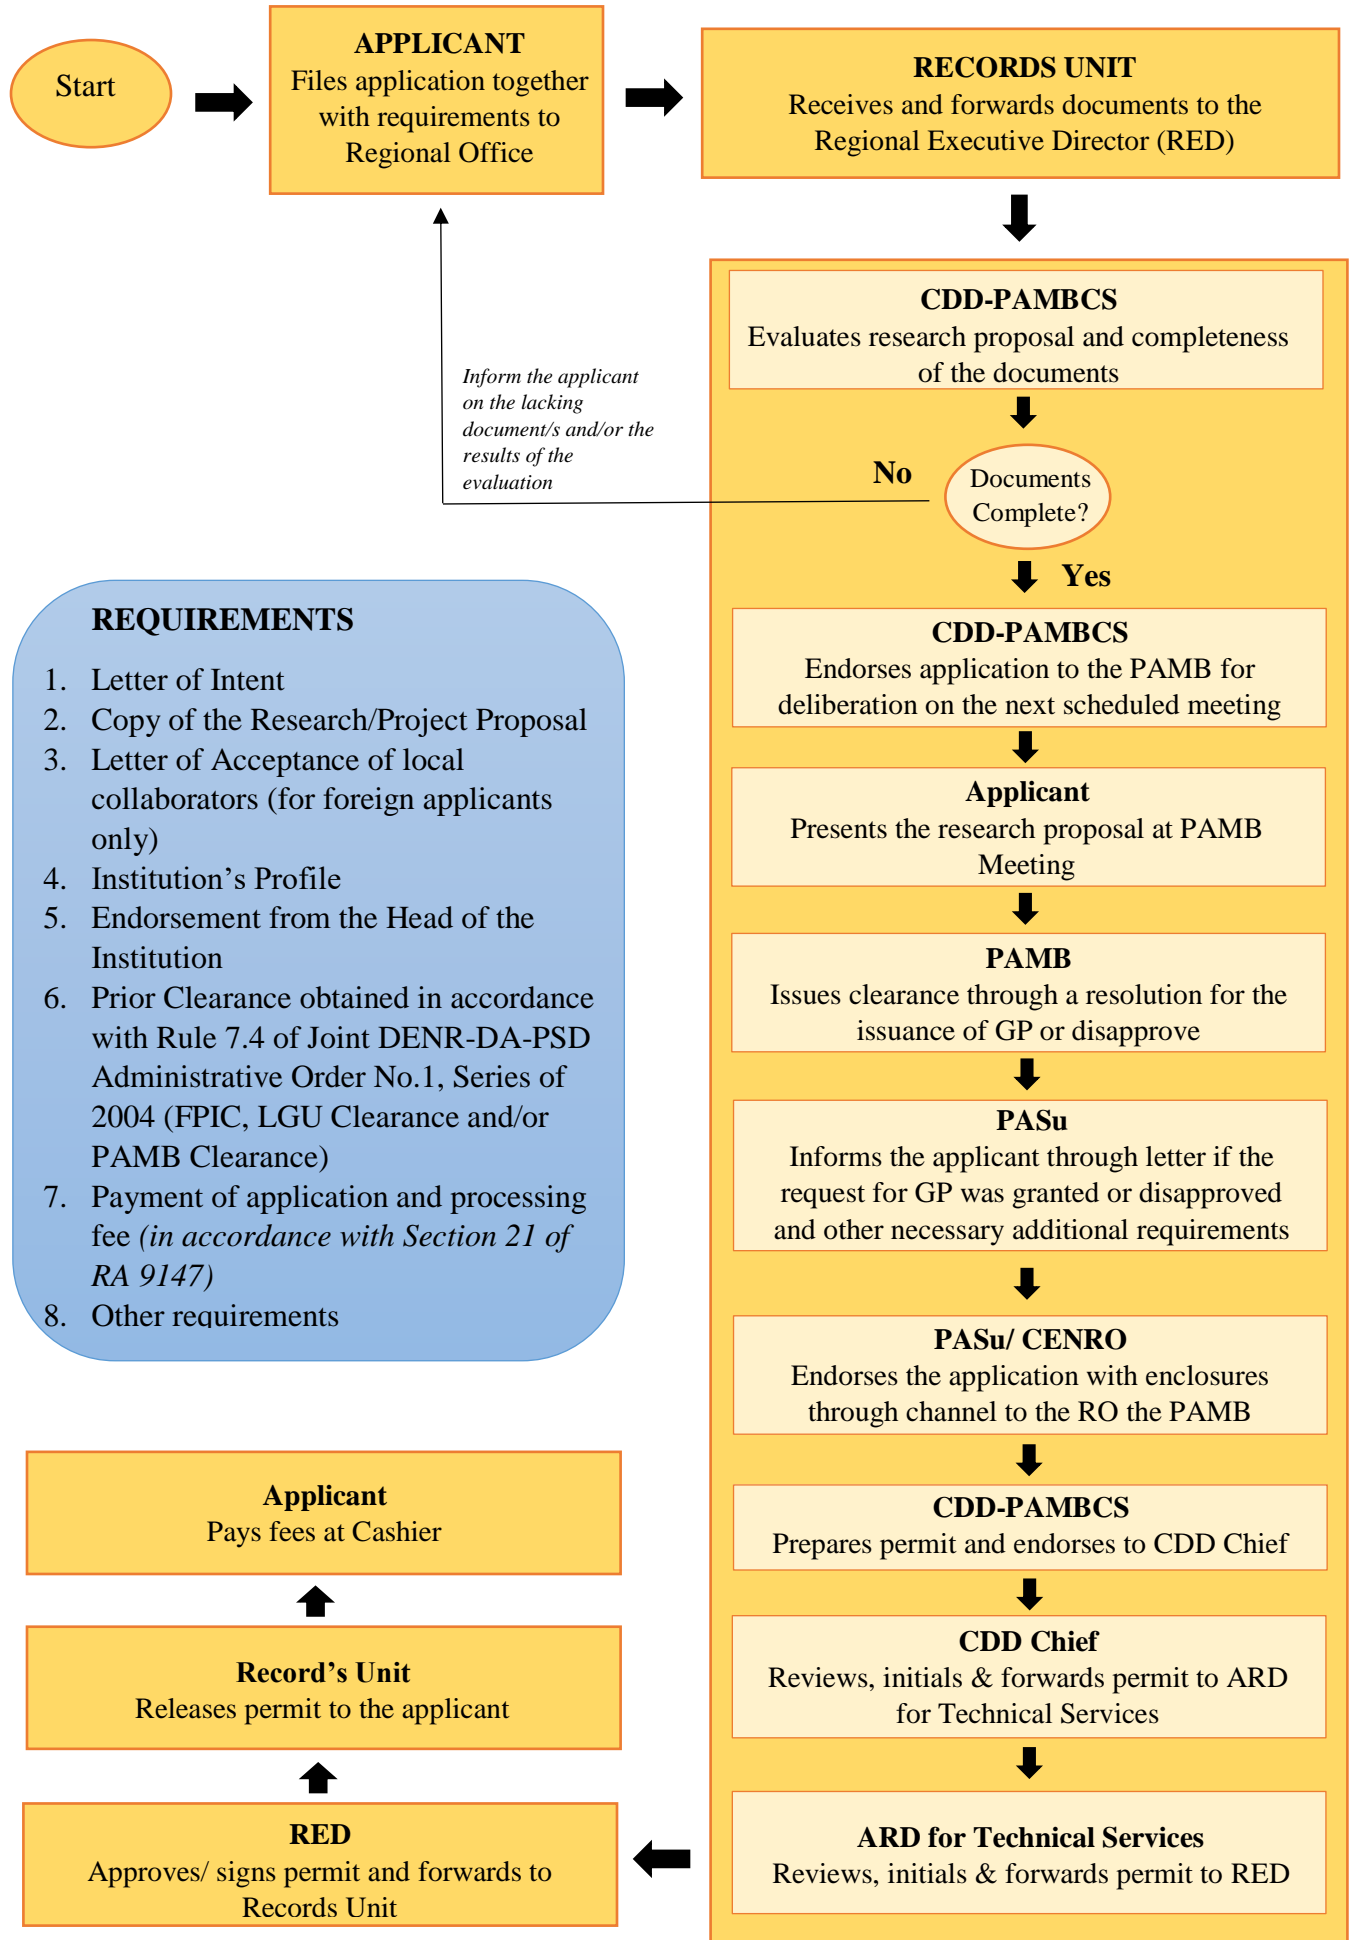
Start

**APPLICANT**
Files application together with requirements to Regional Office

**RECORDS UNIT**
Receives and forwards documents to the Regional Executive Director (RED)

**CDD-PAMBCS**
Evaluates research proposal and completeness of the documents

Documents Complete?

No

*Inform the applicant on the lacking document/s and/or the results of the evaluation*

Yes

**CDD-PAMBCS**
Endorses application to the PAMB for deliberation on the next scheduled meeting

**Applicant**
Presents the research proposal at PAMB Meeting

**PAMB**
Issues clearance through a resolution for the issuance of GP or disapprove

**PASu**
Informs the applicant through letter if the request for GP was granted or disapproved and other necessary additional requirements

**PASu/ CENRO**
Endorses the application with enclosures through channel to the RO the PAMB

**CDD-PAMBCS**
Prepares permit and endorses to CDD Chief

**CDD Chief**
Reviews, initials & forwards permit to ARD for Technical Services

**ARD for Technical Services**
Reviews, initials & forwards permit to RED

**REQUIREMENTS**

1. Letter of Intent
2. Copy of the Research/Project Proposal
3. Letter of Acceptance of local collaborators (for foreign applicants only)
4. Institution's Profile
5. Endorsement from the Head of the Institution
6. Prior Clearance obtained in accordance with Rule 7.4 of Joint DENR-DA-PSD Administrative Order No.1, Series of 2004 (FPIC, LGU Clearance and/or PAMB Clearance)
7. Payment of application and processing fee *(in accordance with Section 21 of RA 9147)*
8. Other requirements

**Applicant**
Pays fees at Cashier

**Record's Unit**
Releases permit to the applicant

**RED**
Approves/ signs permit and forwards to Records Unit